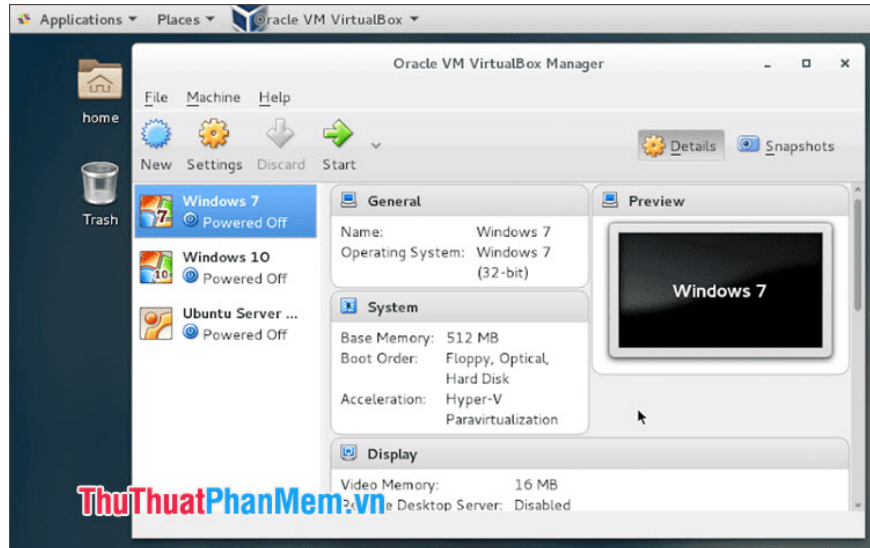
Applications ▾ Places ▾ Oracle VM VirtualBox ▾

home

Trash

Oracle VM VirtualBox Manager

File Machine Help

New Settings Discard Start

Details Snapshots

Windows 7
Powered Off

Windows 10
Powered Off

Ubuntu Server ...
Powered Off

General

Name: Windows 7
Operating System: Windows 7 (32-bit)

Preview

Windows 7

System

Base Memory: 512 MB
Boot Order: Floppy, Optical, Hard Disk
Acceleration: Hyper-V Paravirtualization

Display

Video Memory: 16 MB
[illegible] Desktop Server: Disabled

ThuThuatPhanMem.vn